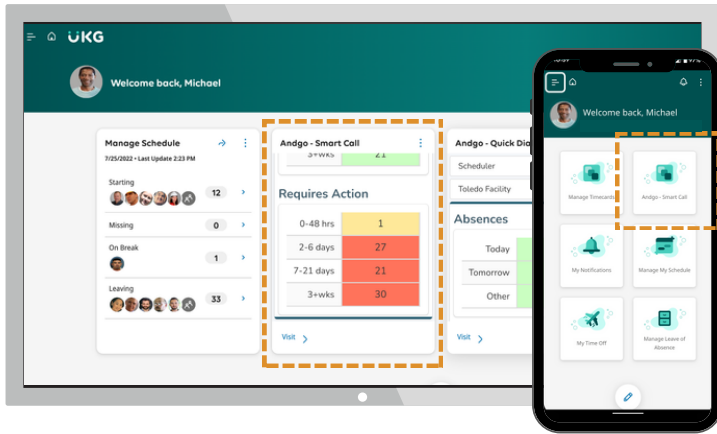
UKG

Welcome back, Michael

Manage Schedule
7/25/2022 • Last Update 2:23 PM

Starting 12
Missing 0
On Break 1
Leaving 33

Andgo - Smart Call

3+wks 21

Requires Action

| 0-48 hrs | 1 |
|---|---|
| 2-6 days | 27 |
| 7-21 days | 21 |
| 3+wks | 30 |

Visit

Andgo - Quick Di

Scheduler
Toledo Facility

Absences

Today
Tomorrow
Other

Visit

Welcome back, Michael

Manage Timecards
Andgo - Smart Call
My Notifications
Manage My Schedule
My Time Off
Manage Leave of Absence